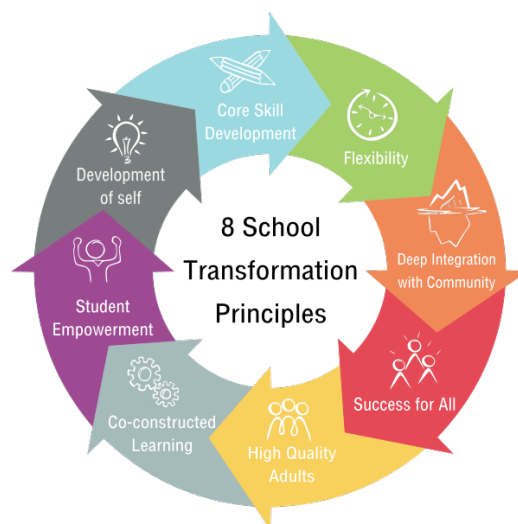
8 School Transformation Principles

Core Skill Development

Flexibility

Deep Integration with Community

Success for All

High Quality Adults

Co-constructed Learning

Student Empowerment

Development of self